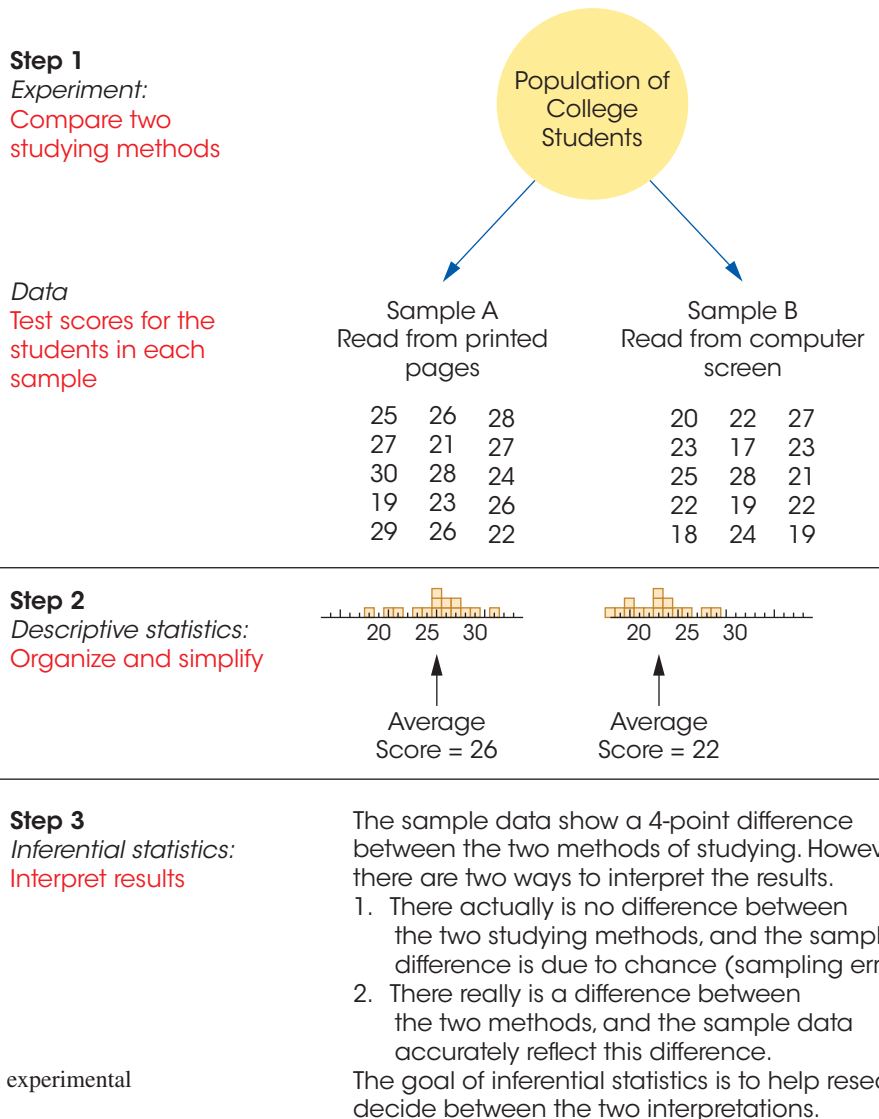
Step 1
*Experiment:*
Compare two studying methods

Population of College Students

*Data*
Test scores for the students in each sample

Sample A
Read from printed pages

| | | |
|---|---|---|
| 25 | 26 | 28 |
| 27 | 21 | 27 |
| 30 | 28 | 24 |
| 19 | 23 | 26 |
| 29 | 26 | 22 |

Sample B
Read from computer screen

| | | |
|---|---|---|
| 20 | 22 | 27 |
| 23 | 17 | 23 |
| 25 | 28 | 21 |
| 22 | 19 | 22 |
| 18 | 24 | 19 |

Step 2
*Descriptive statistics:*
Organize and simplify

20 25 30

Average Score = 26

20 25 30

Average Score = 22

Step 3
*Inferential statistics:*
Interpret results

The sample data show a 4-point difference between the two methods of studying. Howev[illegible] there are two ways to interpret the results.
1. There actually is no difference between the two studying methods, and the sampl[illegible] difference is due to chance (sampling err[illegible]
2. There really is a difference between the two methods, and the sample data accurately reflect this difference.

experimental

The goal of inferential statistics is to help rese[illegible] decide between the two interpretations.